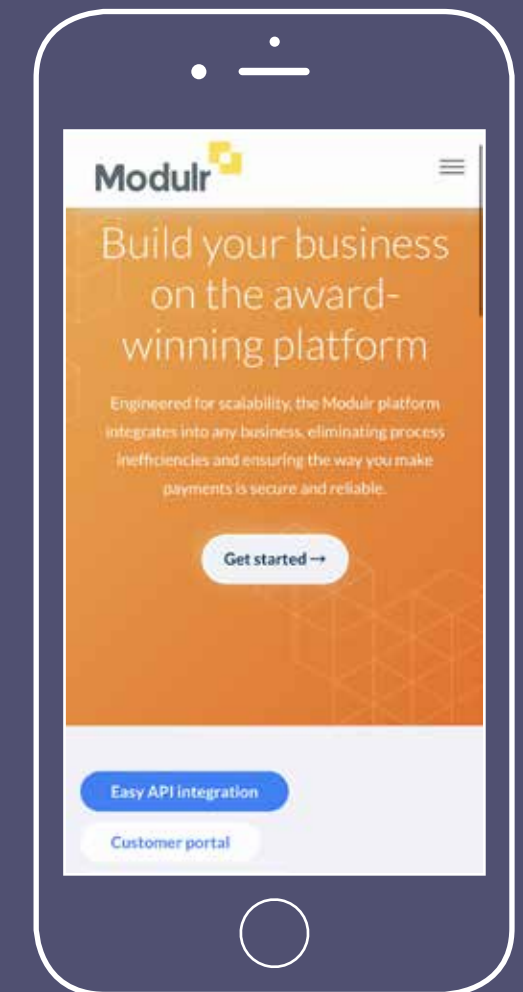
Modulr

Build your business on the award-winning platform

Engineered for scalability, the Modulr platform integrates into any business, eliminating process inefficiencies and ensuring the way you make payments is secure and reliable.

Get started →

Easy API integration

Customer portal